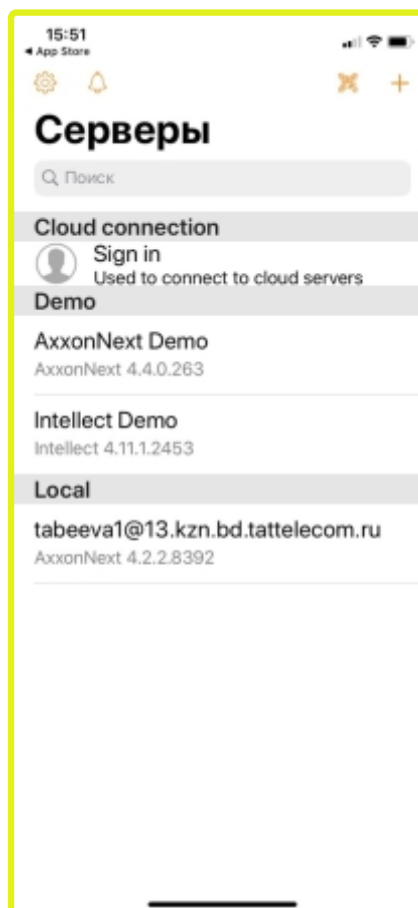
15:51
◀ App Store

Серверы

Поиск

Cloud connection

Sign in
Used to connect to cloud servers

Demo

AxxonNext Demo
AxxonNext 4.4.0.263

Intellect Demo
Intellect 4.11.1.2453

Local

tabeeva1@13.kzn.bd.tattelecom.ru
AxxonNext 4.2.2.8392